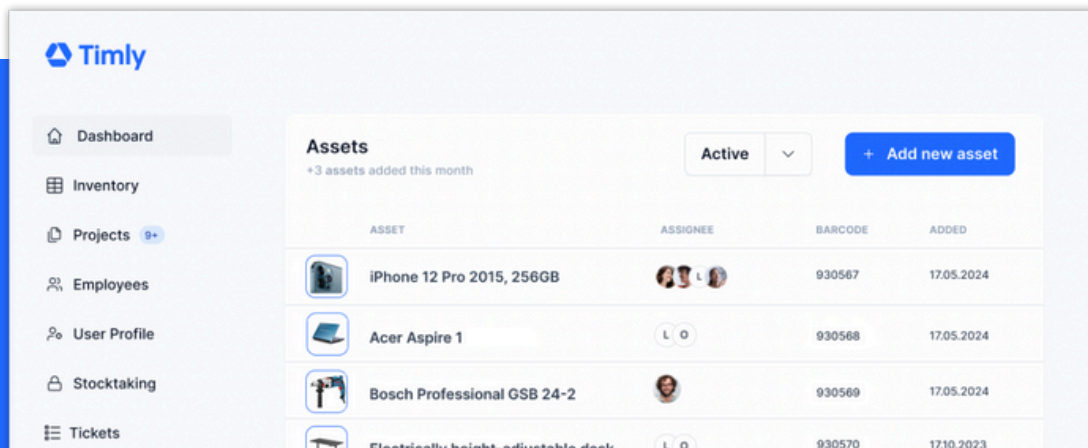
Timly

Dashboard
Inventory
Projects 9+
Employees
User Profile
Stocktaking
Tickets

Assets
+3 assets added this month

Active

+ Add new asset

| ASSET | ASSIGNEE | BARCODE | ADDED |
|---|---|---|---|
| iPhone 12 Pro 2015, 256GB | L | 930567 | 17.05.2024 |
| Acer Aspire 1 | L O | 930568 | 17.05.2024 |
| Bosch Professional GSB 24-2 | | 930569 | 17.05.2024 |
| Electrically height-adjustable desk | L O | 930570 | 17.10.2023 |